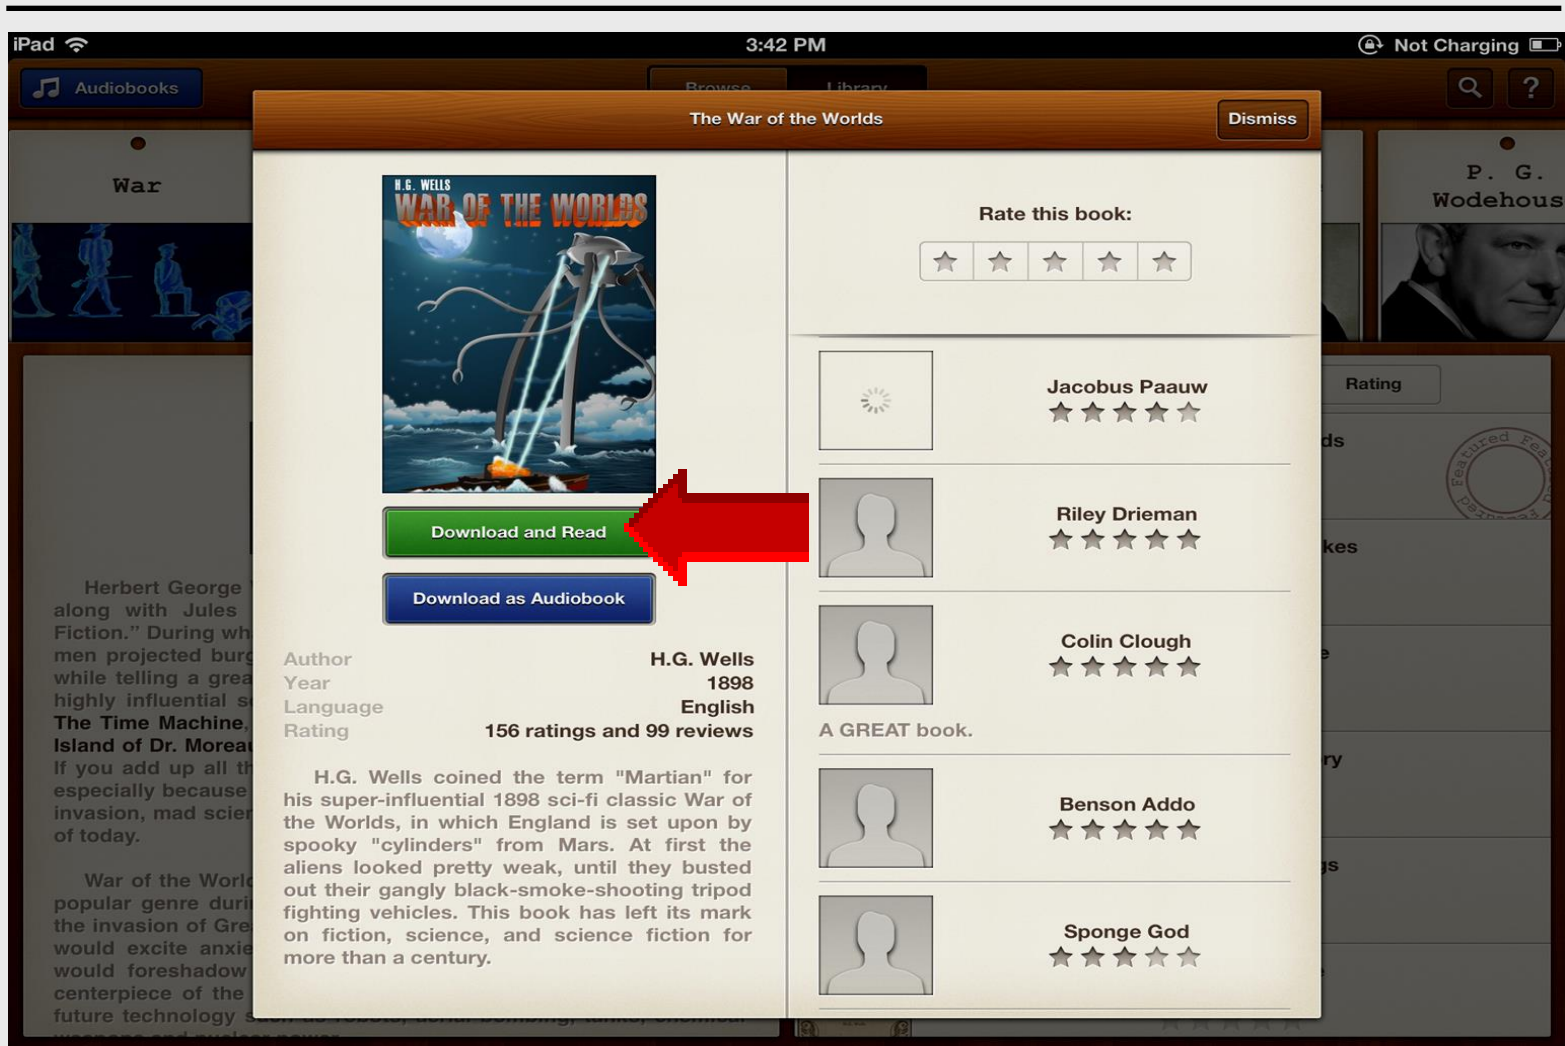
iPad 3:42 PM Not Charging

Audiobooks

Browse Library

The War of the Worlds

Dismiss

War

P. G. Wodehous

H.G. WELLS
WAR OF THE WORLDS

Download and Read

Download as Audiobook

| Author | H.G. Wells |
|---|---|
| Year | 1898 |
| Language | English |
| Rating | 156 ratings and 99 reviews |

H.G. Wells coined the term "Martian" for his super-influential 1898 sci-fi classic War of the Worlds, in which England is set upon by spooky "cylinders" from Mars. At first the aliens looked pretty weak, until they busted out their gangly black-smoke-shooting tripod fighting vehicles. This book has left its mark on fiction, science, and science fiction for more than a century.

Rate this book:

Jacobus Paauw

Riley Drieman

Colin Clough

A GREAT book.

Benson Addo

Sponge God

Rating

ds

kes

e

ry

gs

Featured

Herbert George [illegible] along with Jules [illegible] Fiction." During wh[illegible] men projected burg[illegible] while telling a grea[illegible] highly influential s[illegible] The Time Machine, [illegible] Island of Dr. Moreau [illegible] If you add up all th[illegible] especially because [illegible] invasion, mad scie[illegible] of today.

War of the Worl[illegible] popular genre duri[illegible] the invasion of Gre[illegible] would excite anxie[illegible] would foreshadow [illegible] centerpiece of the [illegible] future technology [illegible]